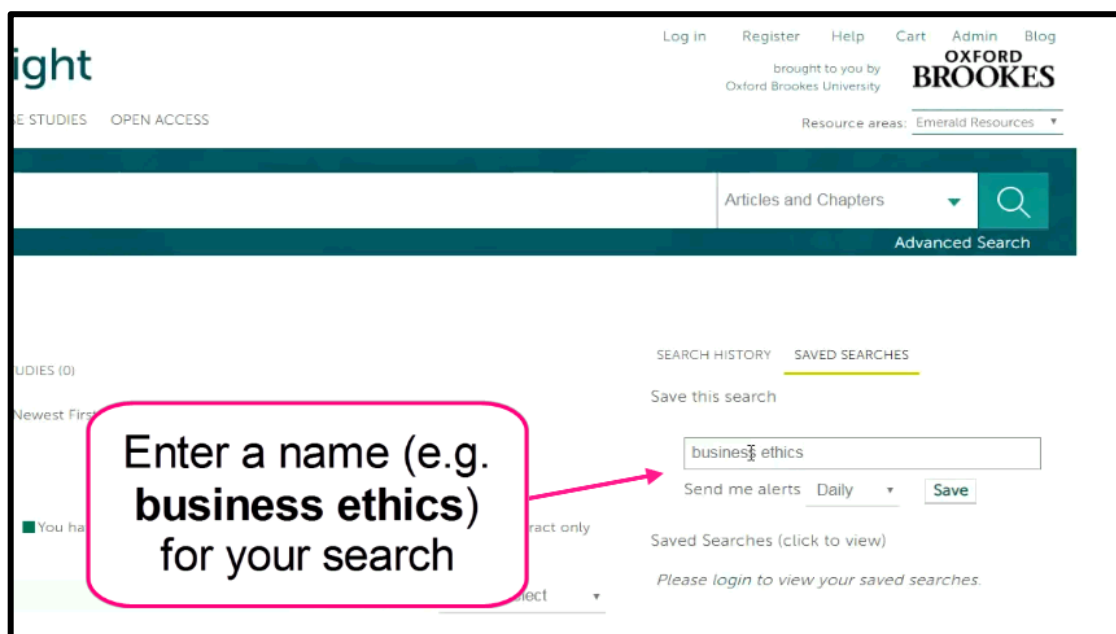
ight

Log in Register Help Cart Admin Blog

brought to you by Oxford Brookes University

OXFORD BROOKES

SE STUDIES OPEN ACCESS

Resource areas: Emerald Resources

Articles and Chapters

Advanced Search

UDIES (0)

Newest First

You ha

ract only

lect

SEARCH HISTORY SAVED SEARCHES

Save this search

business ethics

Send me alerts Daily Save

Saved Searches (click to view)

Please login to view your saved searches.

Enter a name (e.g. **business ethics**) for your search